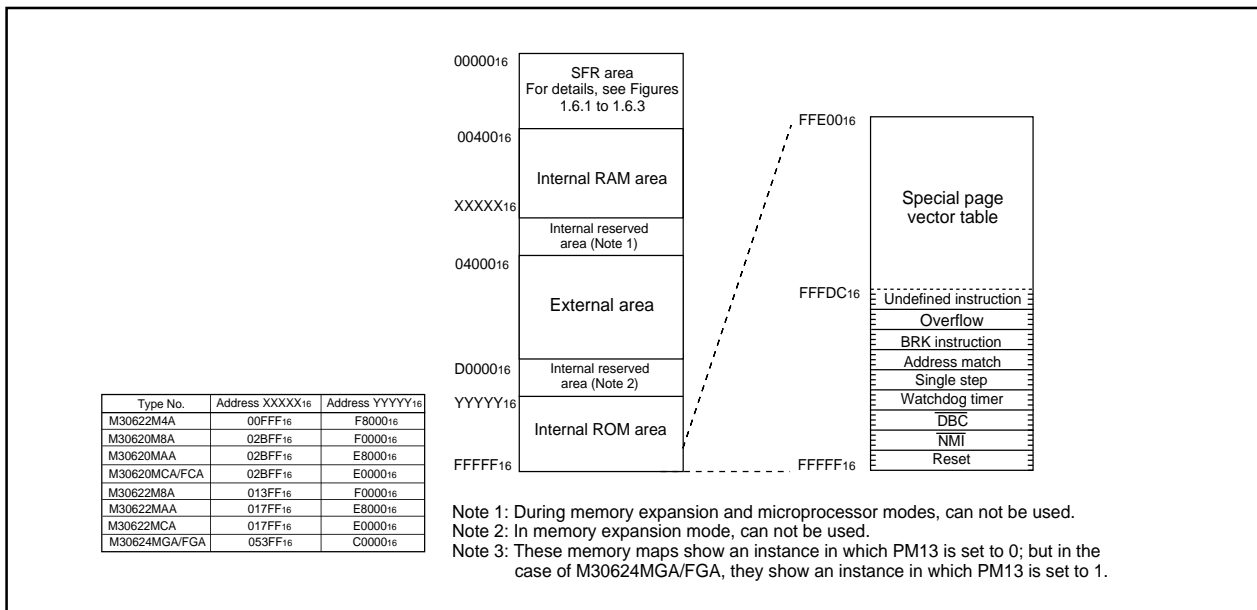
$00000_{16}$

SFR area
For details, see Figures 1.6.1 to 1.6.3

$00400_{16}$

Internal RAM area

$XXXXX_{16}$

Internal reserved area (Note 1)

$04000_{16}$

External area

$D0000_{16}$

Internal reserved area (Note 2)

$YYYYY_{16}$

Internal ROM area

$FFFFF_{16}$

$FFE00_{16}$

Special page vector table

$FFFDC_{16}$

Undefined instruction
Overflow
BRK instruction
Address match
Single step
Watchdog timer
$\overline{DBC}$
$\overline{NMI}$
Reset

$FFFFF_{16}$

| Type No. | Address $XXXXX_{16}$ | Address $YYYYY_{16}$ |
|---|---|---|
| M30622M4A | $00FFF_{16}$ | $F8000_{16}$ |
| M30620M8A | $02BFF_{16}$ | $F0000_{16}$ |
| M30620MAA | $02BFF_{16}$ | $E8000_{16}$ |
| M30620MCA/FCA | $02BFF_{16}$ | $E0000_{16}$ |
| M30622M8A | $013FF_{16}$ | $F0000_{16}$ |
| M30622MAA | $017FF_{16}$ | $E8000_{16}$ |
| M30622MCA | $017FF_{16}$ | $E0000_{16}$ |
| M30624MGA/FGA | $053FF_{16}$ | $C0000_{16}$ |

Note 1: During memory expansion and microprocessor modes, can not be used.
Note 2: In memory expansion mode, can not be used.
Note 3: These memory maps show an instance in which PM13 is set to 0; but in the case of M30624MGA/FGA, they show an instance in which PM13 is set to 1.